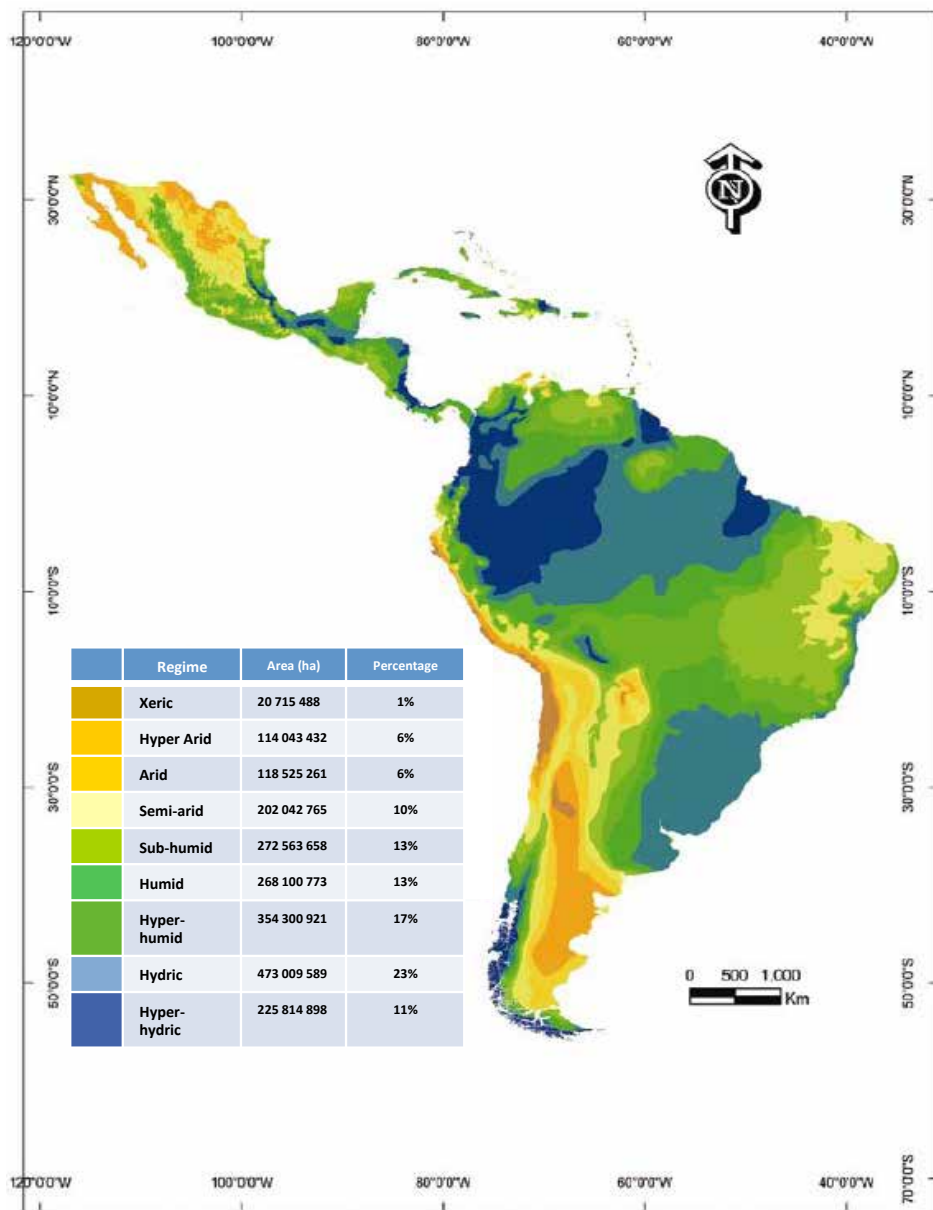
120°0'0"W 100°0'0"W 80°0'0"W 60°0'0"W 40°0'0"W

30°0'0"N 30°0'0"N

N

10°0'0"N 10°0'0"N

10°0'0"S 10°0'0"S

| | Regime | Area (ha) | Percentage |
|---|---|---|---|
| | Xeric | 20 715 488 | 1% |
| | Hyper Arid | 114 043 432 | 6% |
| | Arid | 118 525 261 | 6% |
| | Semi-arid | 202 042 765 | 10% |
| | Sub-humid | 272 563 658 | 13% |
| | Humid | 268 100 773 | 13% |
| | Hyper-humid | 354 300 921 | 17% |
| | Hydric | 473 009 589 | 23% |
| | Hyper-hydric | 225 814 898 | 11% |

30°0'0"S 30°0'0"S

50°0'0"S 50°0'0"S

0 500 1,000 Km

70°0'0"S

120°0'0"W 100°0'0"W 80°0'0"W 60°0'0"W 40°0'0"W